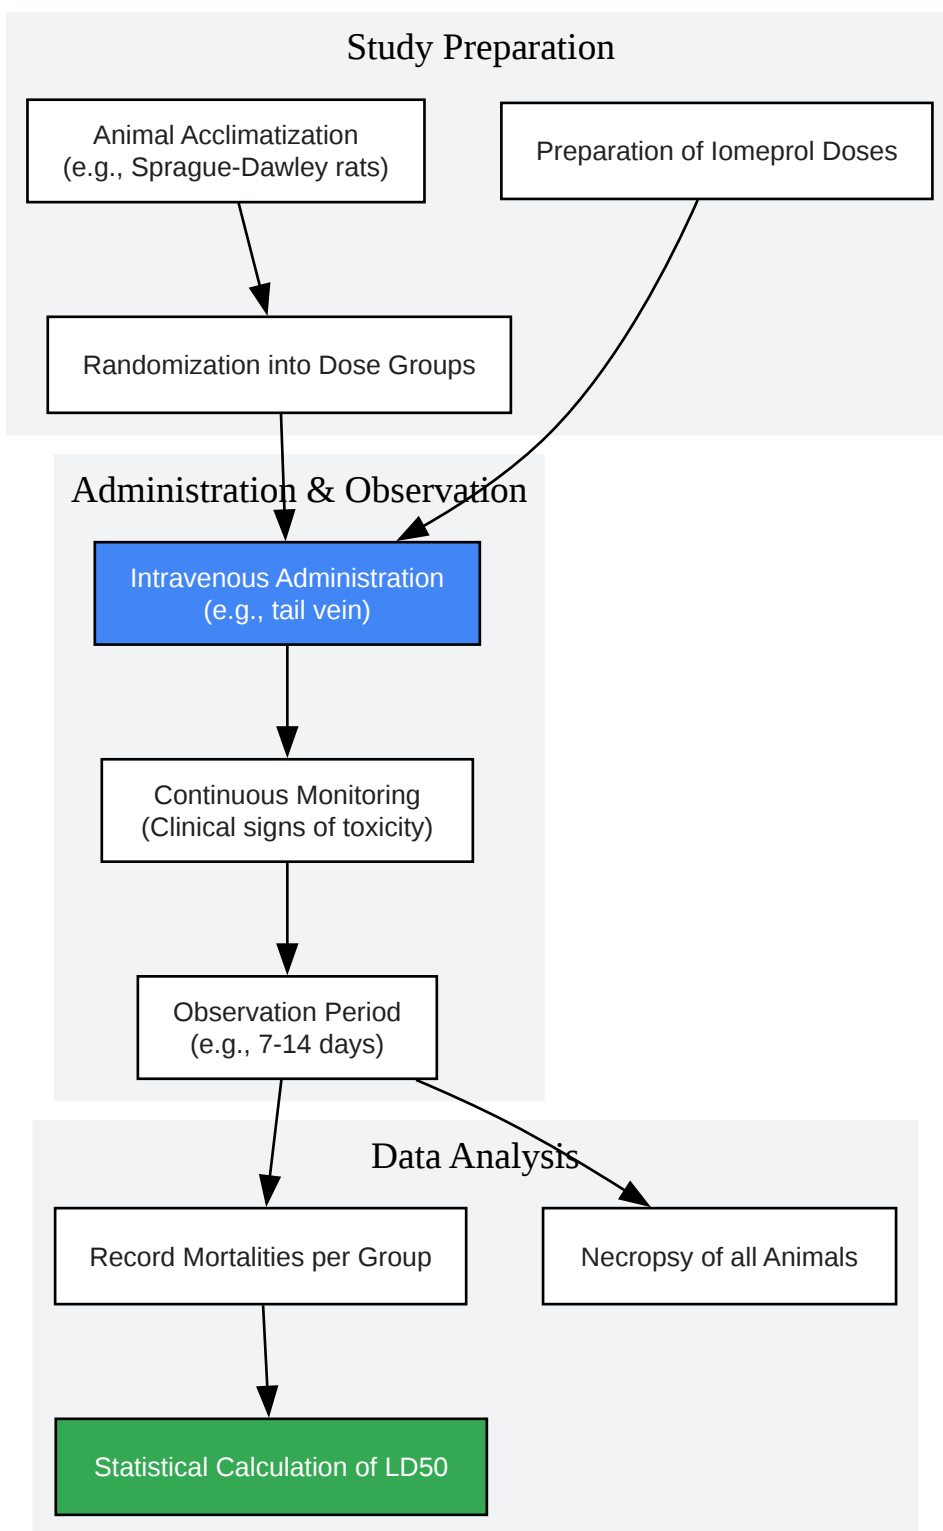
Study Preparation

Animal Acclimatization
(e.g., Sprague-Dawley rats)

Preparation of Iomeprol Doses

Randomization into Dose Groups

Administration & Observation

Intravenous Administration
(e.g., tail vein)

Continuous Monitoring
(Clinical signs of toxicity)

Observation Period
(e.g., 7-14 days)

Data Analysis

Record Mortalities per Group

Necropsy of all Animals

Statistical Calculation of LD50